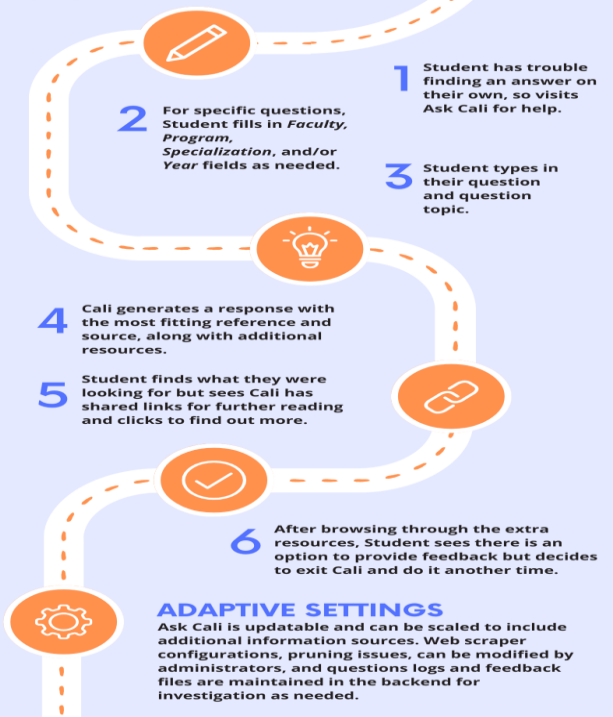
1 Student has trouble finding an answer on their own, so visits Ask Cali for help.

2 For specific questions, Student fills in *Faculty*, *Program*, *Specialization*, and/or *Year* fields as needed.

3 Student types in their question and question topic.

4 Cali generates a response with the most fitting reference and source, along with additional resources.

5 Student finds what they were looking for but sees Cali has shared links for further reading and clicks to find out more.

6 After browsing through the extra resources, Student sees there is an option to provide feedback but decides to exit Cali and do it another time.

ADAPTIVE SETTINGS
Ask Cali is updatable and can be scaled to include additional information sources. Web scraper configurations, pruning issues, can be modified by administrators, and questions logs and feedback files are maintained in the backend for investigation as needed.